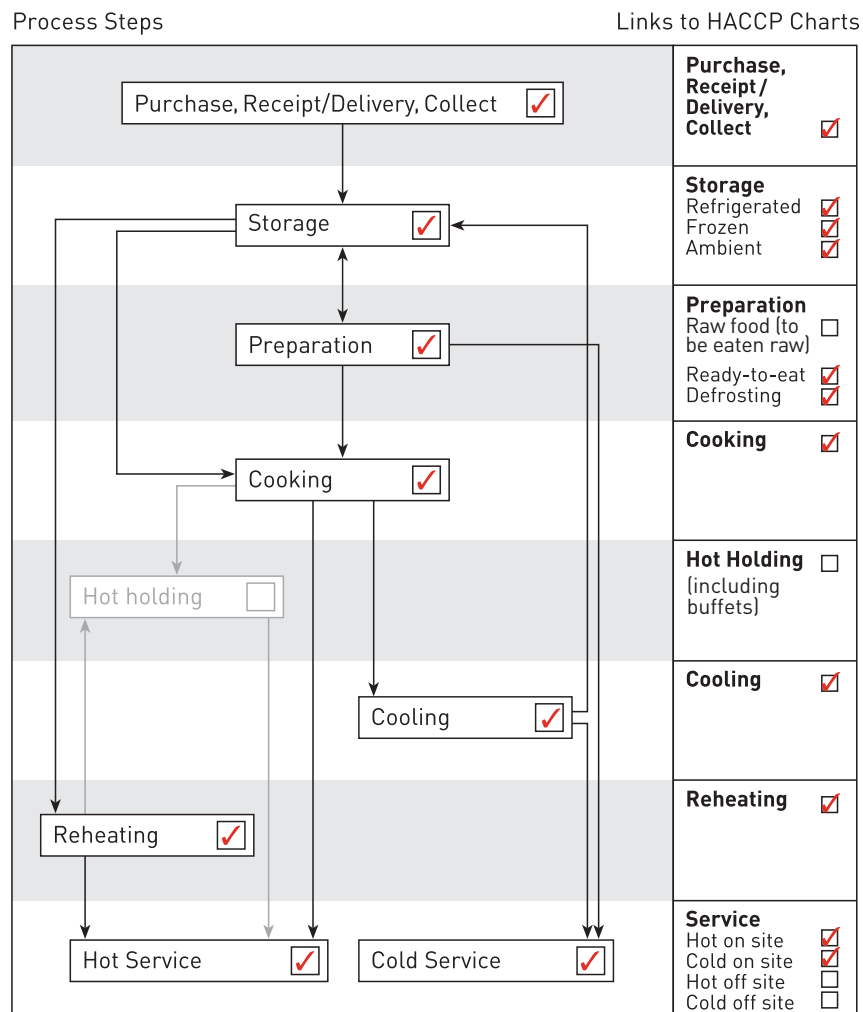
Process Steps

Links to HACCP Charts

Purchase, Receipt/Delivery, Collect ✓

Storage ✓

Preparation ✓

Cooking ✓

Hot holding ☐

Cooling ✓

Reheating ✓

Hot Service ✓

Cold Service ✓

**Purchase, Receipt / Delivery, Collect** ✓

**Storage**
Refrigerated ✓
Frozen ✓
Ambient ✓

**Preparation**
Raw food (to be eaten raw) ☐
Ready-to-eat ✓
Defrosting ✓

**Cooking** ✓

**Hot Holding** ☐
(including buffets)

**Cooling** ✓

**Reheating** ✓

**Service**
Hot on site ✓
Cold on site ✓
Hot off site ☐
Cold off site ☐